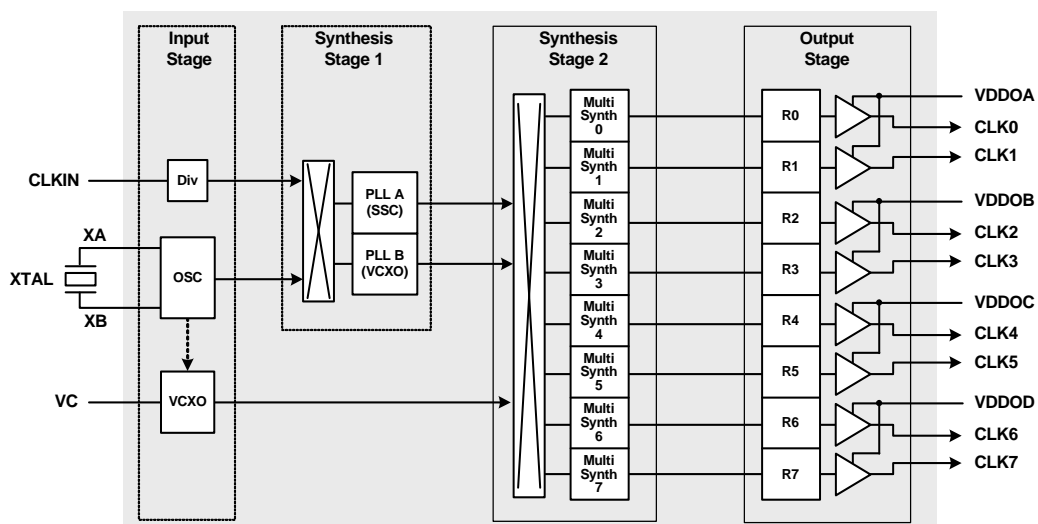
Input Stage

Synthesis Stage 1

Synthesis Stage 2

Output Stage

CLKIN

Div

XA

XTAL

OSC

XB

VCXO

VC

PLL A (SSC)

PLL B (VCXO)

Multi Synth 0

Multi Synth 1

Multi Synth 2

Multi Synth 3

Multi Synth 4

Multi Synth 5

Multi Synth 6

Multi Synth 7

R0

R1

R2

R3

R4

R5

R6

R7

VDDOA

CLK0

CLK1

VDDOB

CLK2

CLK3

VDDOC

CLK4

CLK5

VDDOD

CLK6

CLK7